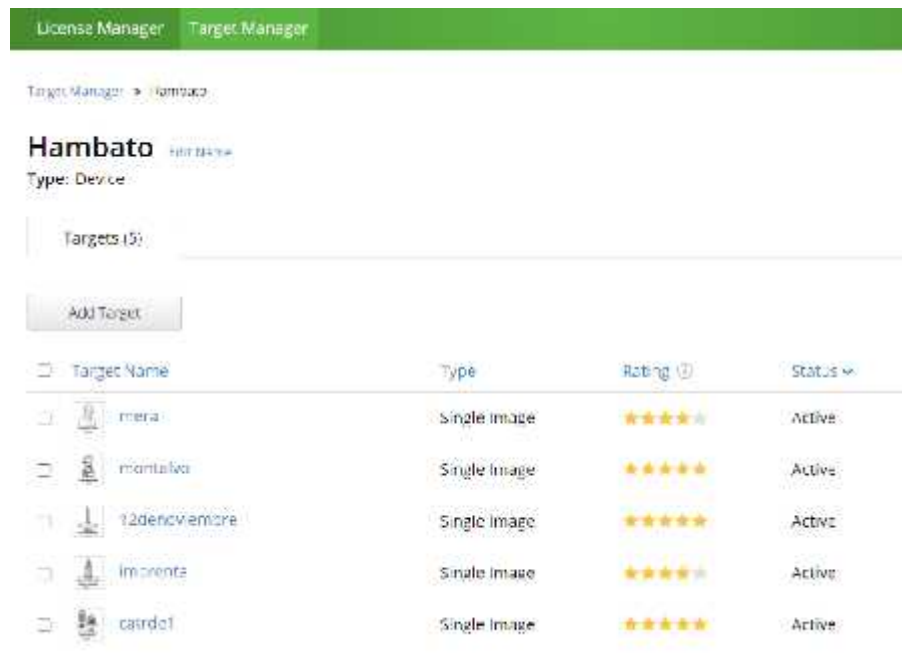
License Manager Target Manager

Target Manager » Hambato

Hambato Edit Name
Type: Device

Targets (5)

Add Target

| Target Name | Type | Rating | Status |
|---|---|---|---|
| mera | Single Image | ★★★★ | Active |
| montalvo | Single Image | ★★★★★ | Active |
| 12denoviembre | Single Image | ★★★★★ | Active |
| imprenta | Single Image | ★★★★ | Active |
| catrdo1 | Single Image | ★★★★★ | Active |